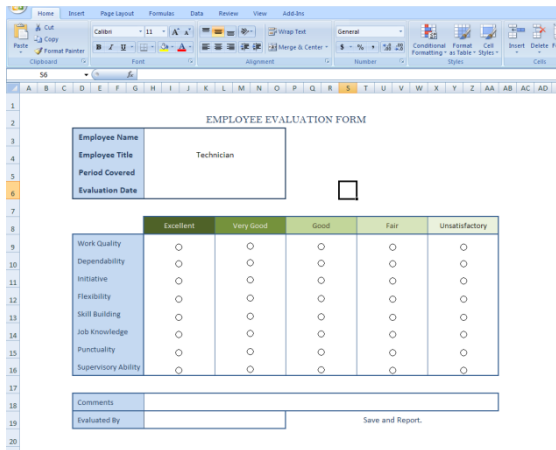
Home Insert Page Layout Formulas Data Review View Add-Ins

Paste
Cut
Copy
Format Painter
Clipboard

Calibri 11 A A
B I U
Font

Wrap Text
Merge & Center
Alignment

General
$ % ,
Number

Conditional Formatting
Format as Table
Cell Styles
Styles

Insert Delete F
Cells

S6 fx

A B C D E F G H I J K L M N O P Q R S T U V W X Y Z AA AB AC AD AE

1
2 EMPLOYEE EVALUATION FORM
3 Employee Name
4 Employee Title Technician
5 Period Covered
6 Evaluation Date
7
8

| | Excellent | Very Good | Good | Fair | Unsatisfactory |
|---|---|---|---|---|---|
| Work Quality | ○ | ○ | ○ | ○ | ○ |
| Dependability | ○ | ○ | ○ | ○ | ○ |
| Initiative | ○ | ○ | ○ | ○ | ○ |
| Flexibility | ○ | ○ | ○ | ○ | ○ |
| Skill Building | ○ | ○ | ○ | ○ | ○ |
| Job Knowledge | ○ | ○ | ○ | ○ | ○ |
| Punctuality | ○ | ○ | ○ | ○ | ○ |
| Supervisory Ability | ○ | ○ | ○ | ○ | ○ |

9
10
11
12
13
14
15
16
17
18 Comments
19 Evaluated By Save and Report.
20